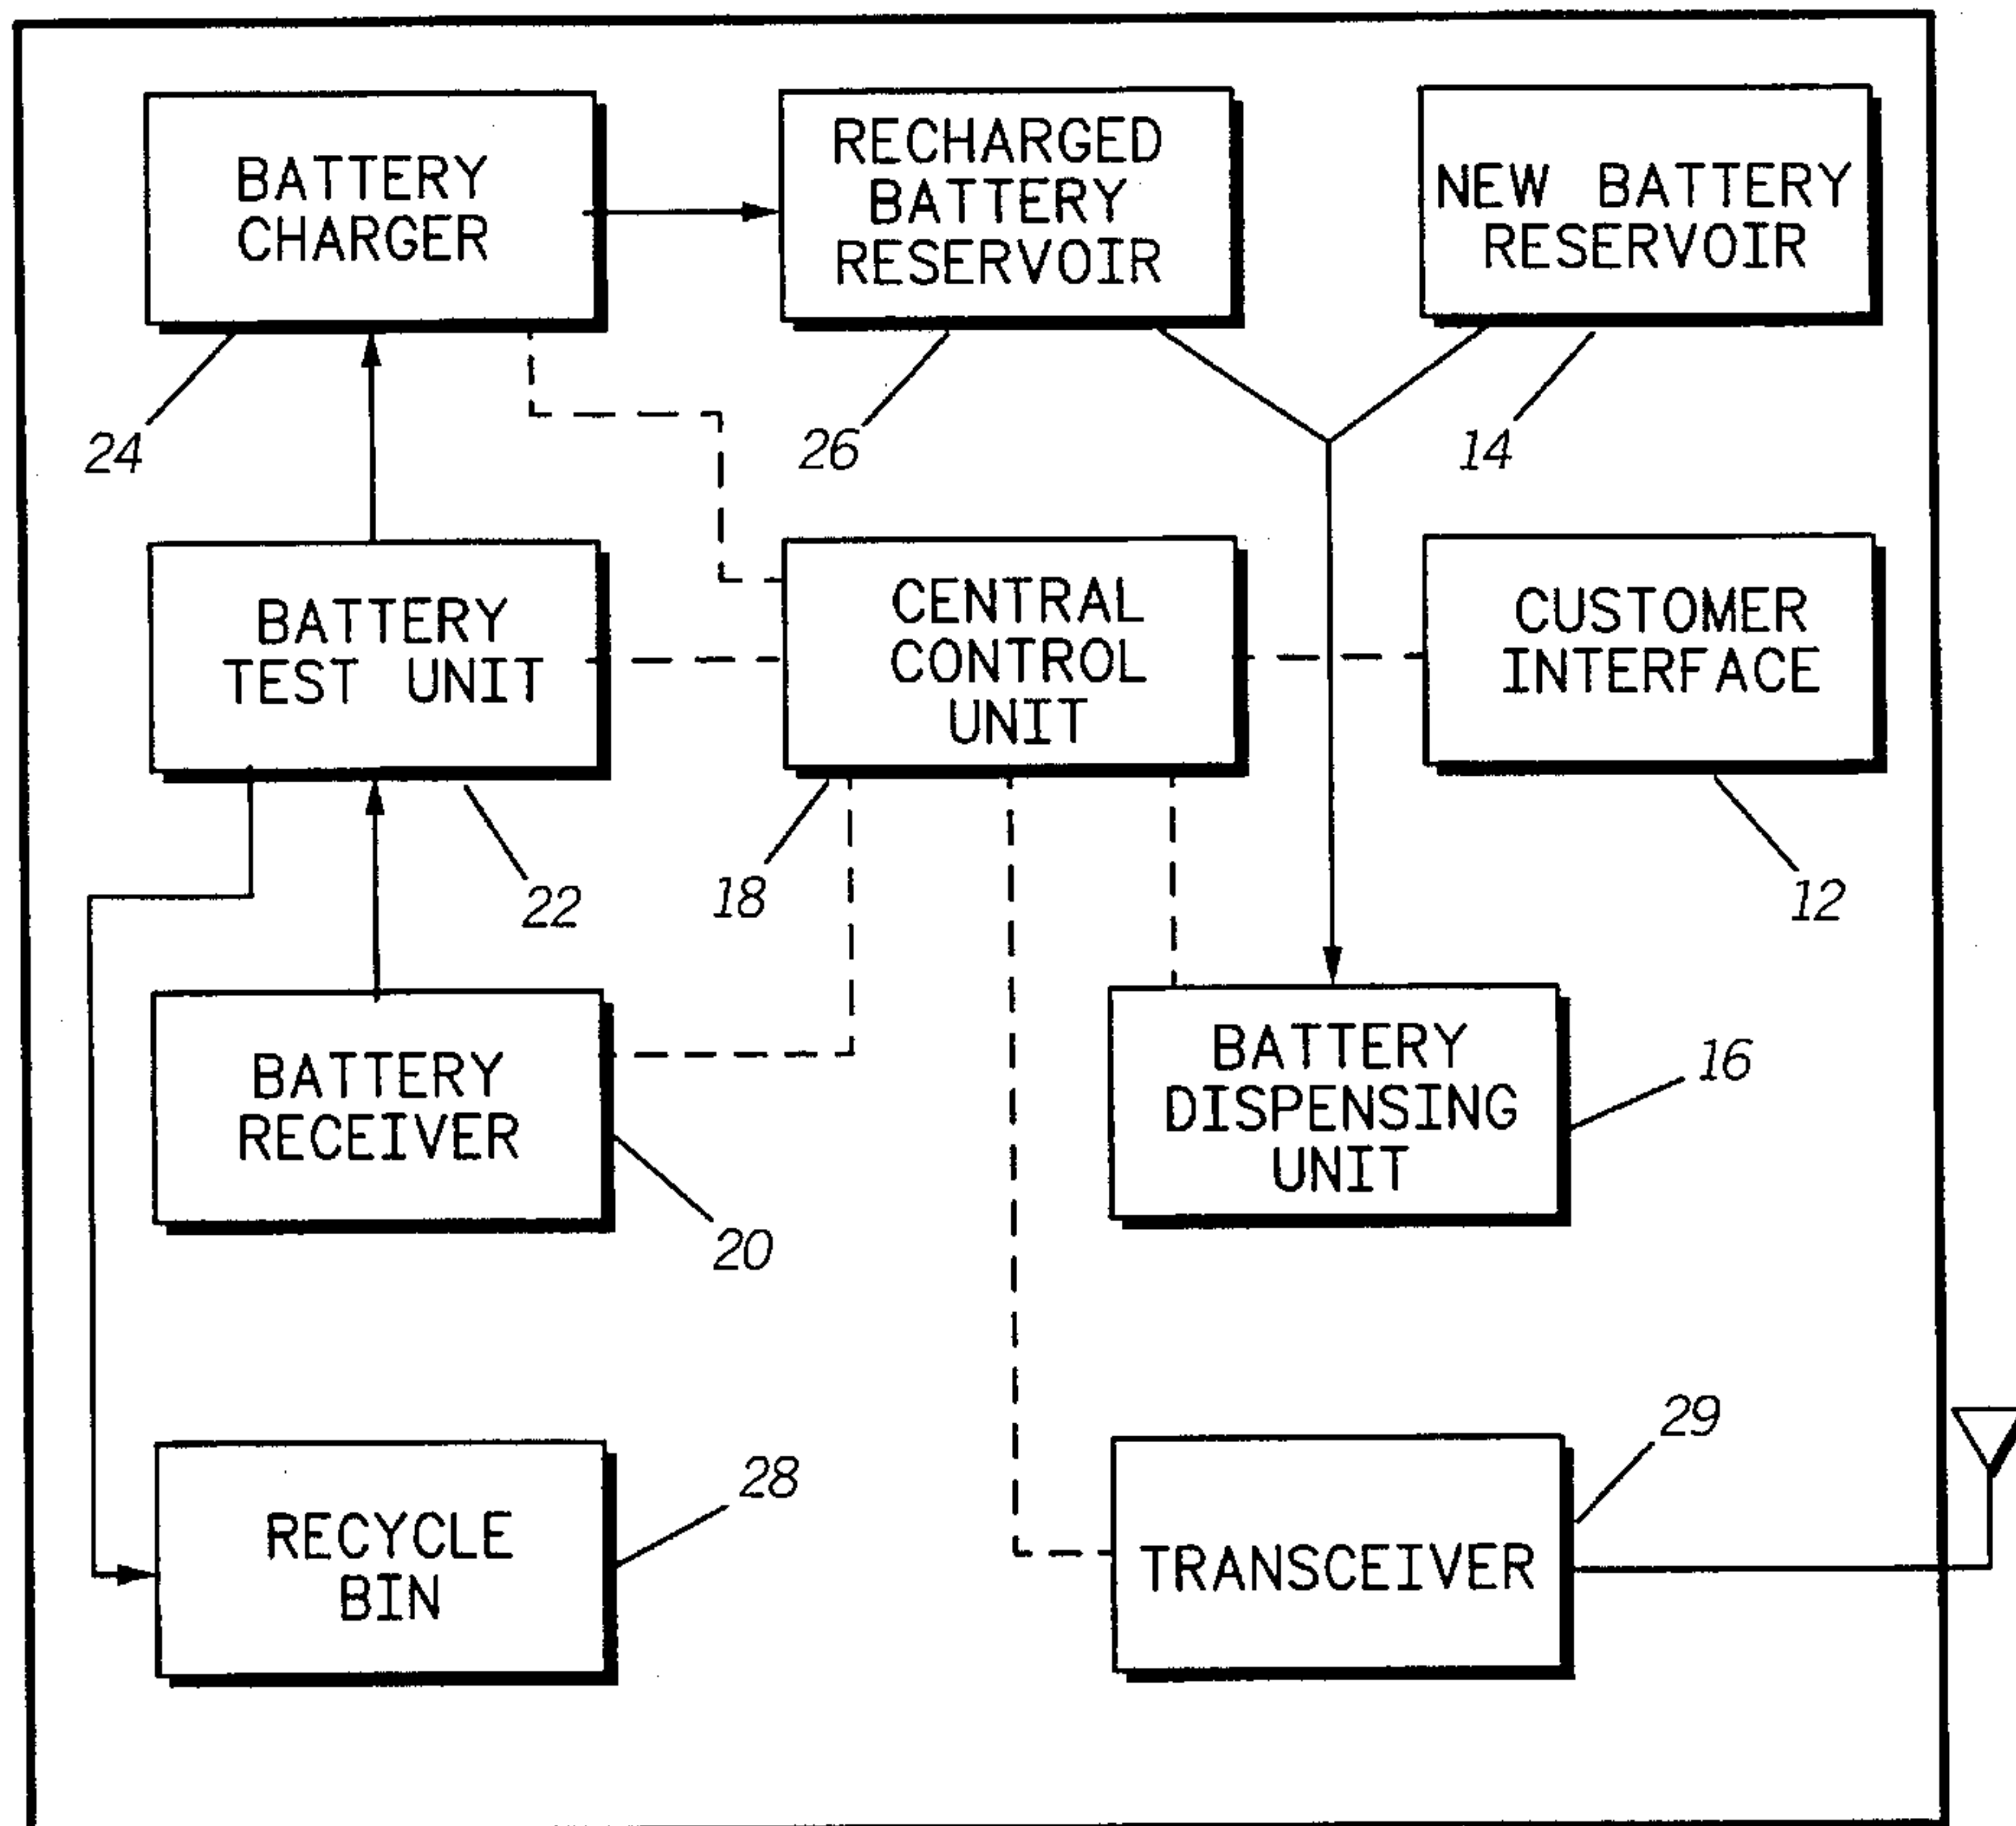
BATTERY CHARGER

RECHARGED BATTERY RESERVOIR

NEW BATTERY RESERVOIR

24

26

14

BATTERY TEST UNIT

CENTRAL CONTROL UNIT

CUSTOMER INTERFACE

22

18

12

BATTERY RECEIVER

BATTERY DISPENSING UNIT

16

20

29

28

RECYCLE BIN

TRANSCEIVER